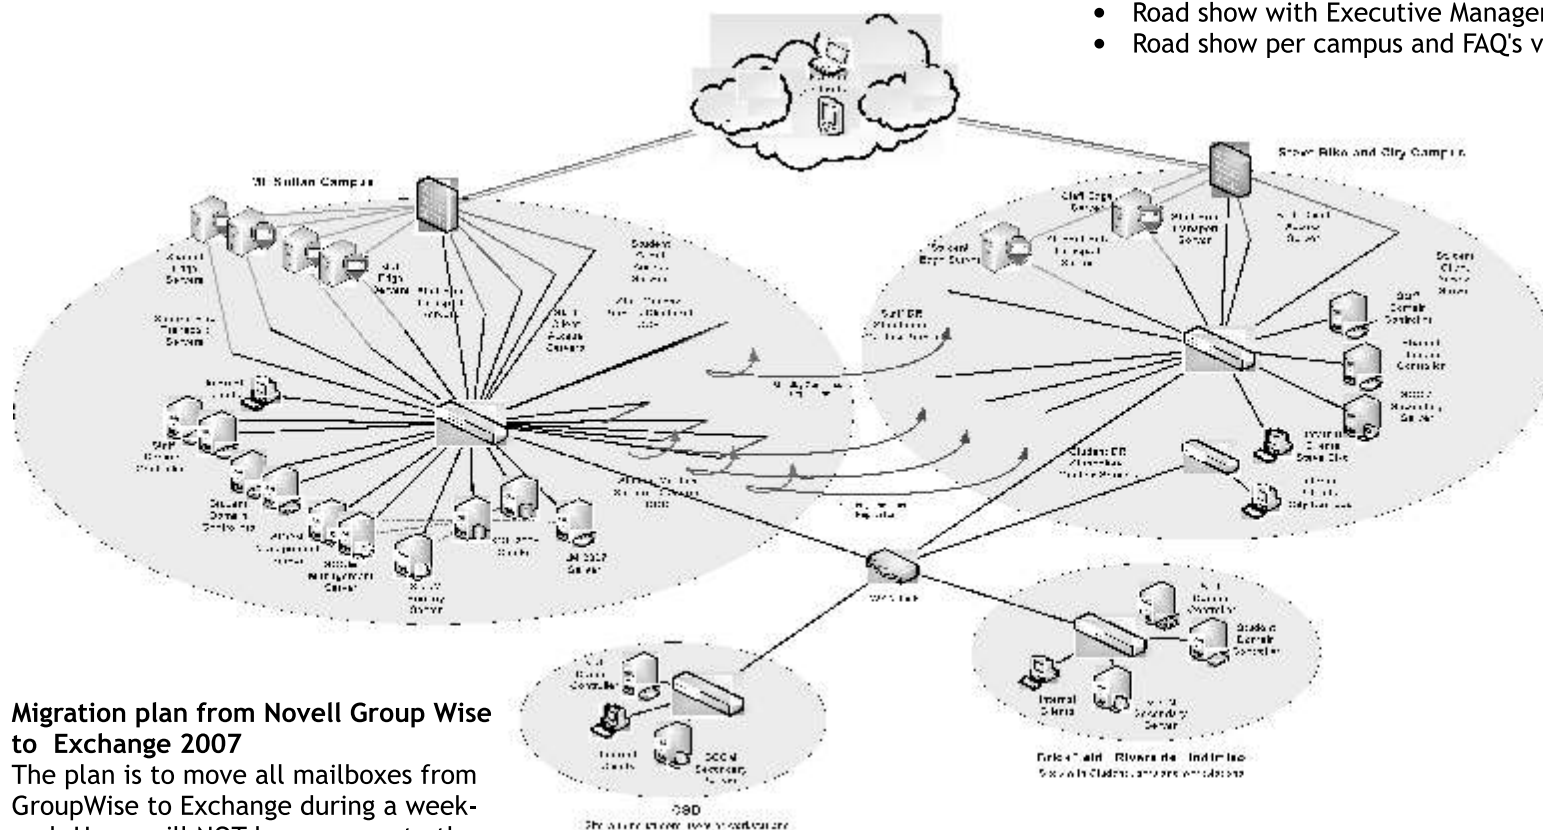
- Road show with Executive Manage
- Road show per campus and FAQ's v

Migration plan from Novell Group Wise to Exchange 2007

The plan is to move all mailboxes from GroupWise to Exchange during a week-

St Sullan Campus

Street Biko and City Campus

OSD

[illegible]